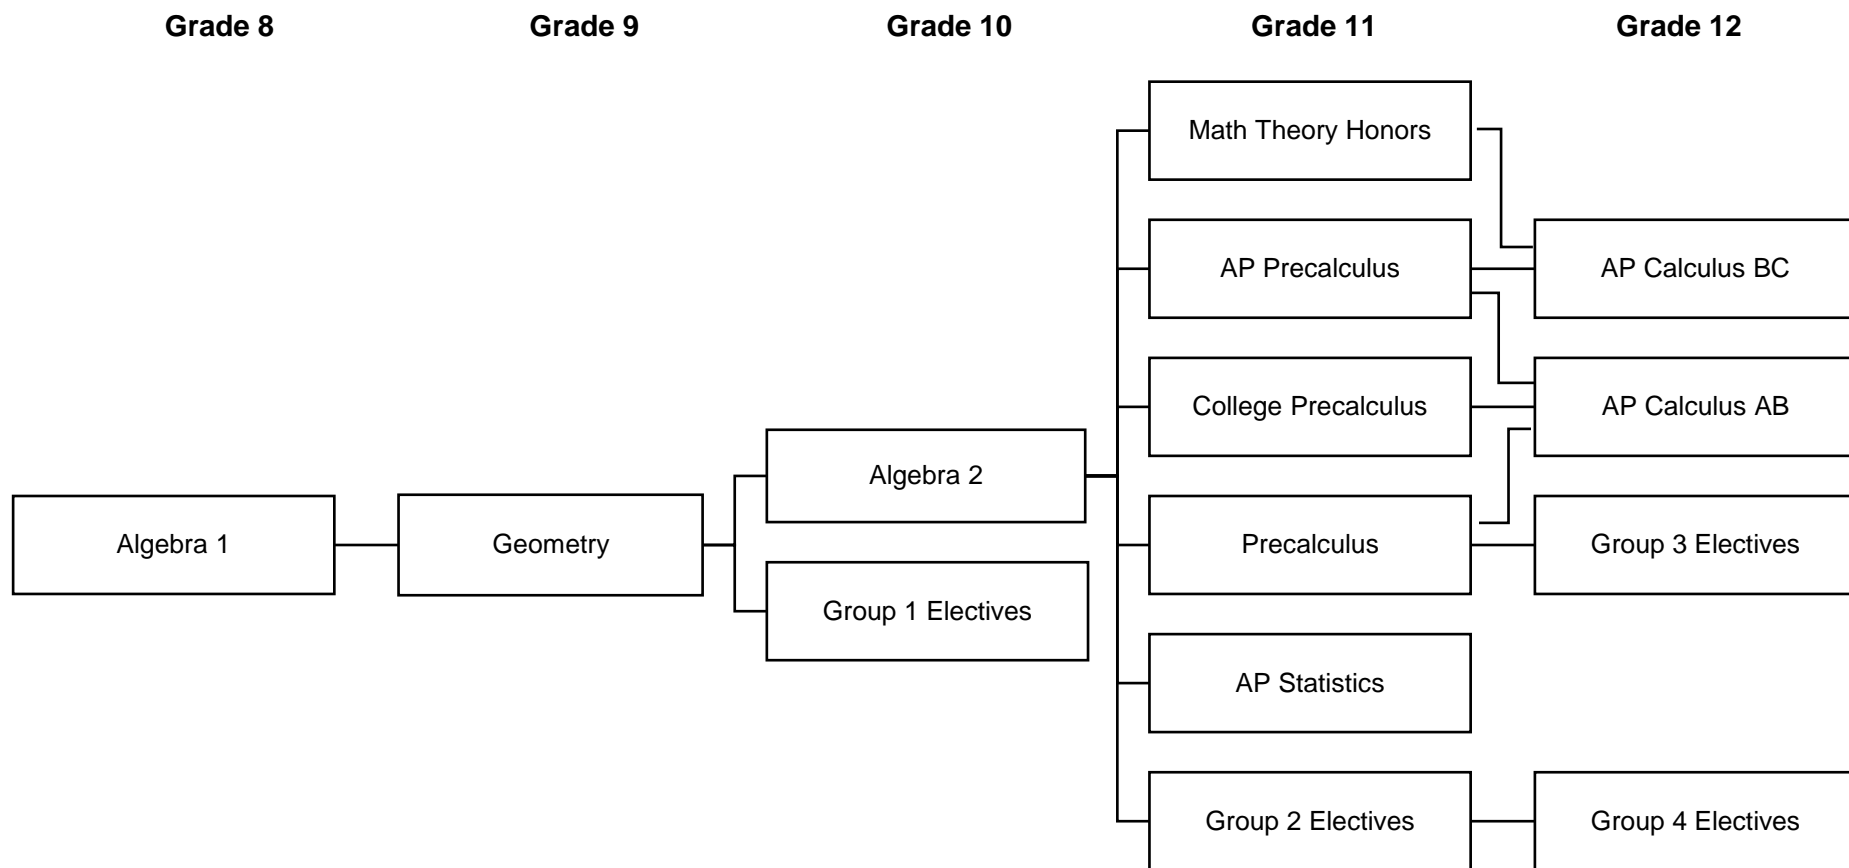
Grade 8
Grade 9
Grade 10
Grade 11
Grade 12

Algebra 1

Geometry

Algebra 2

Group 1 Electives

Math Theory Honors

AP Precalculus

College Precalculus

Precalculus

AP Statistics

Group 2 Electives

AP Calculus BC

AP Calculus AB

Group 3 Electives

Group 4 Electives